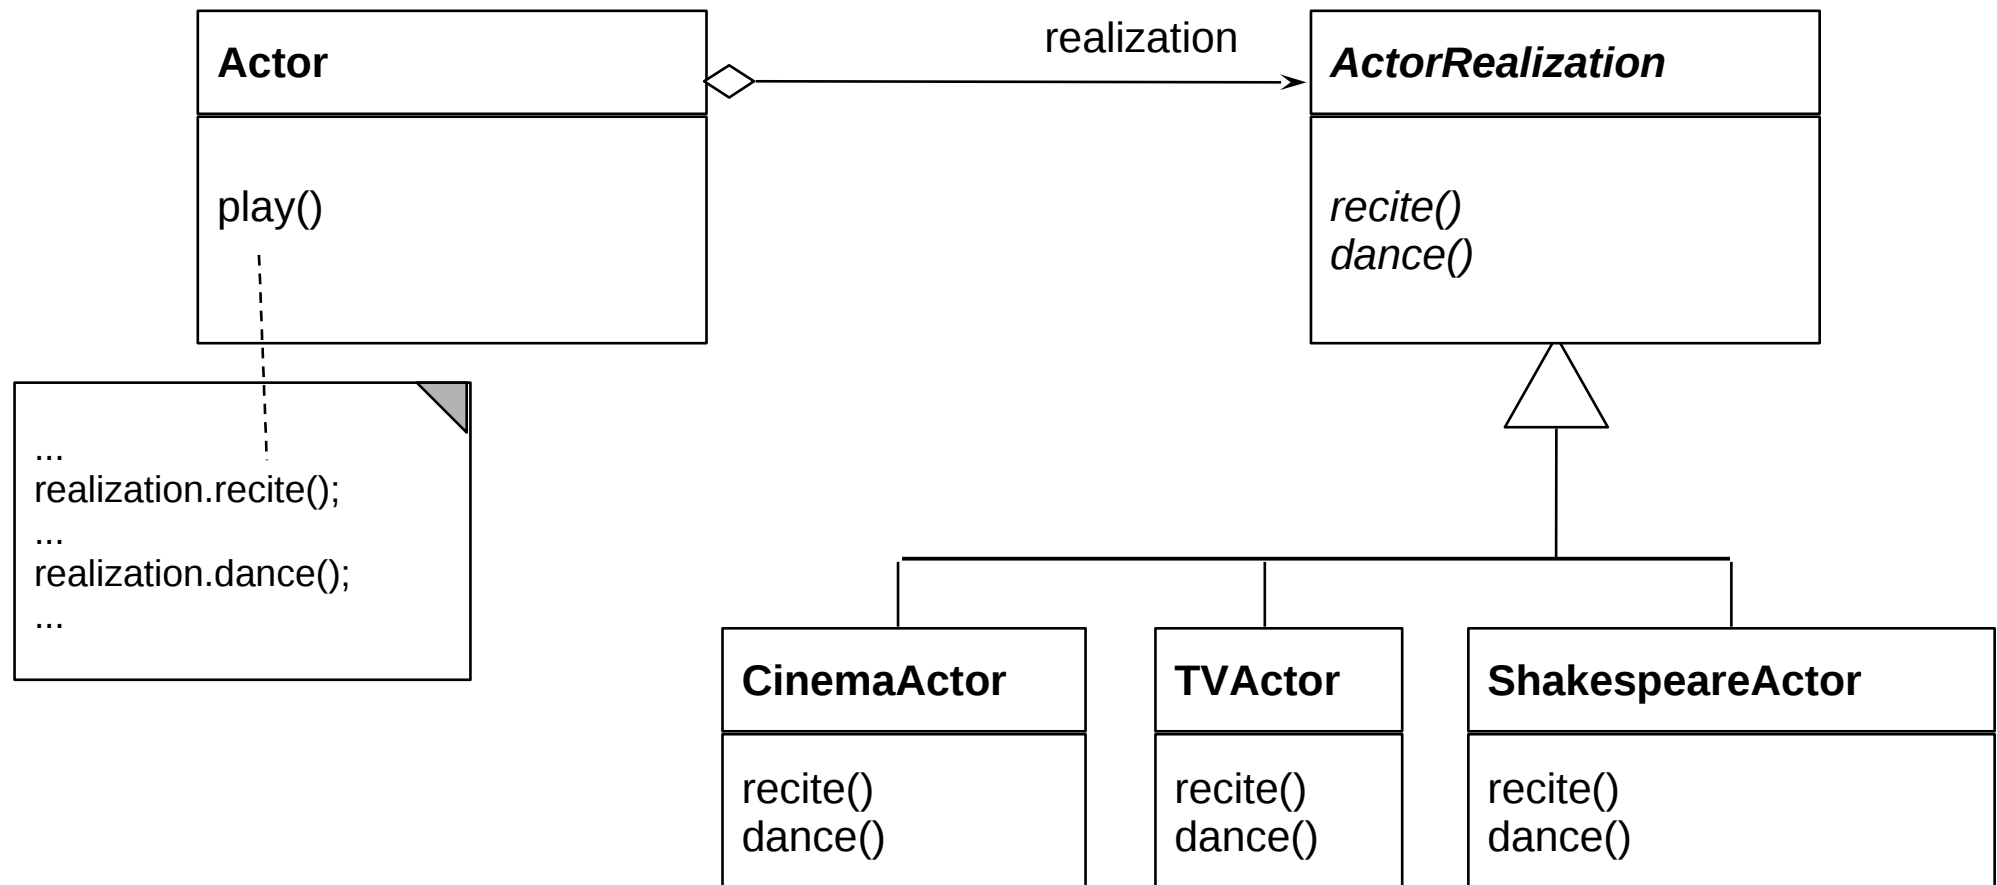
Actor

play()

realization

ActorRealization

recite()
dance()

...
realization.recite();
...
realization.dance();
...

CinemaActor

recite()
dance()

TVActor

recite()
dance()

ShakespeareActor

recite()
dance()